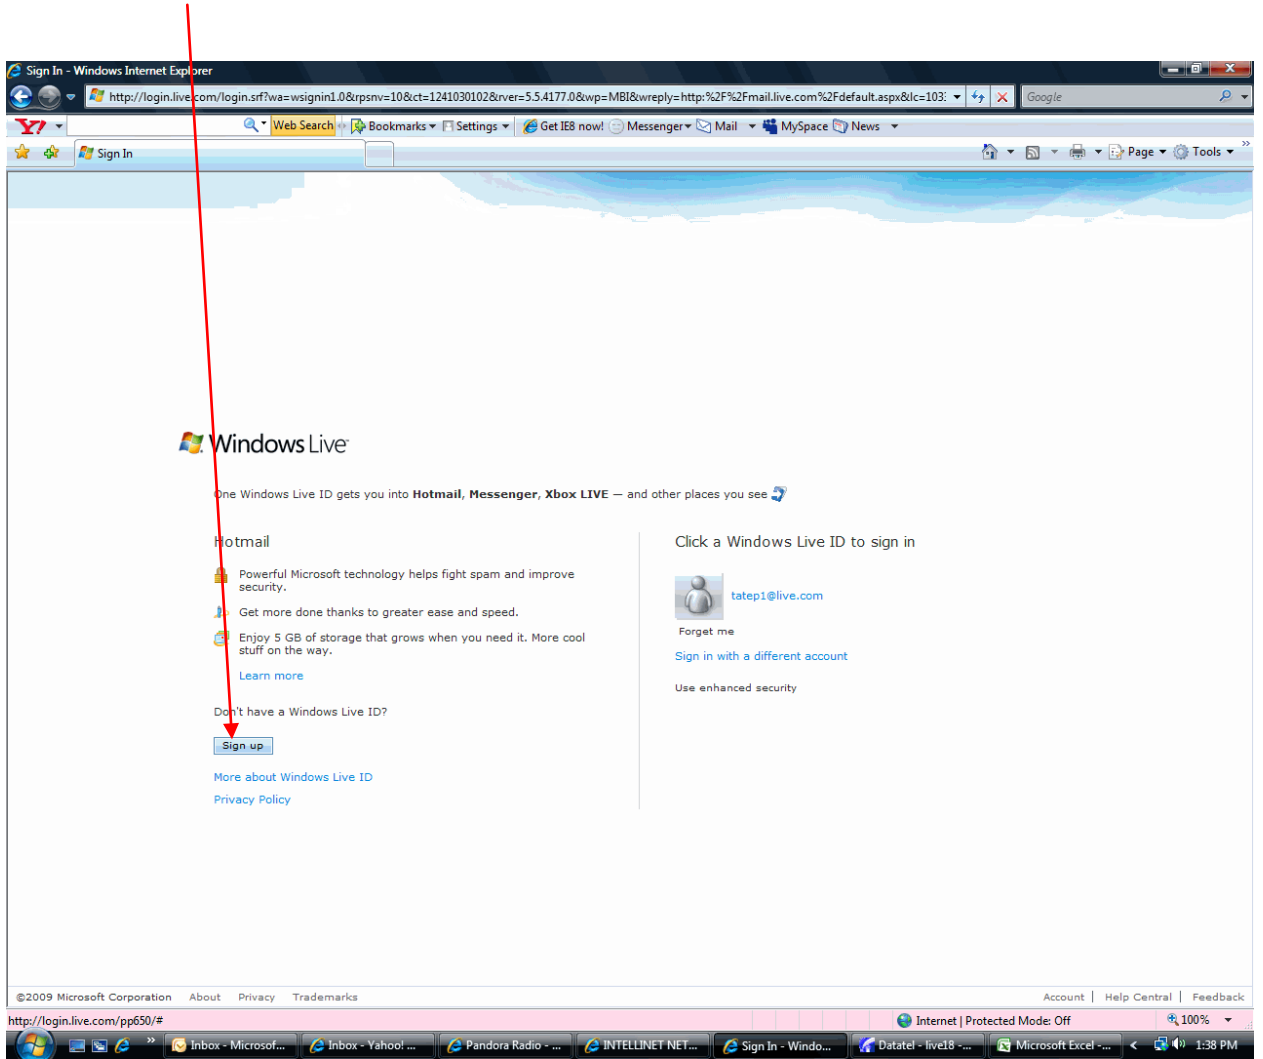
Sign In - Windows Internet Explorer

http://login.live.com/login.srf?wa=wsignin1.0&rpsnv=10&ct=1241030102&rver=5.5.4177.0&wp=MBI&wreply=http:%2F%2Fmail.live.com%2Fdefault.aspx&lc=103:

Google

Y! Web Search Bookmarks Settings Get IE8 now! Messenger Mail MySpace News

Sign In

Page Tools

Windows Live

One Windows Live ID gets you into **Hotmail**, **Messenger**, **Xbox LIVE** — and other places you see

Hotmail

Powerful Microsoft technology helps fight spam and improve security.

Get more done thanks to greater ease and speed.

Enjoy 5 GB of storage that grows when you need it. More cool stuff on the way.

Learn more

Don't have a Windows Live ID?

Sign up

More about Windows Live ID

Privacy Policy

Click a Windows Live ID to sign in

tatep1@live.com

Forget me

Sign in with a different account

Use enhanced security

©2009 Microsoft Corporation About Privacy Trademarks

Account | Help Central | Feedback

http://login.live.com/pp650/#

Internet | Protected Mode: Off

100%

Inbox - Microsof... Inbox - Yahoo! ... Pandora Radio - ... INTELLINET NET... Sign In - Windo... Datatel - live18 -... Microsoft Excel -...

1:38 PM